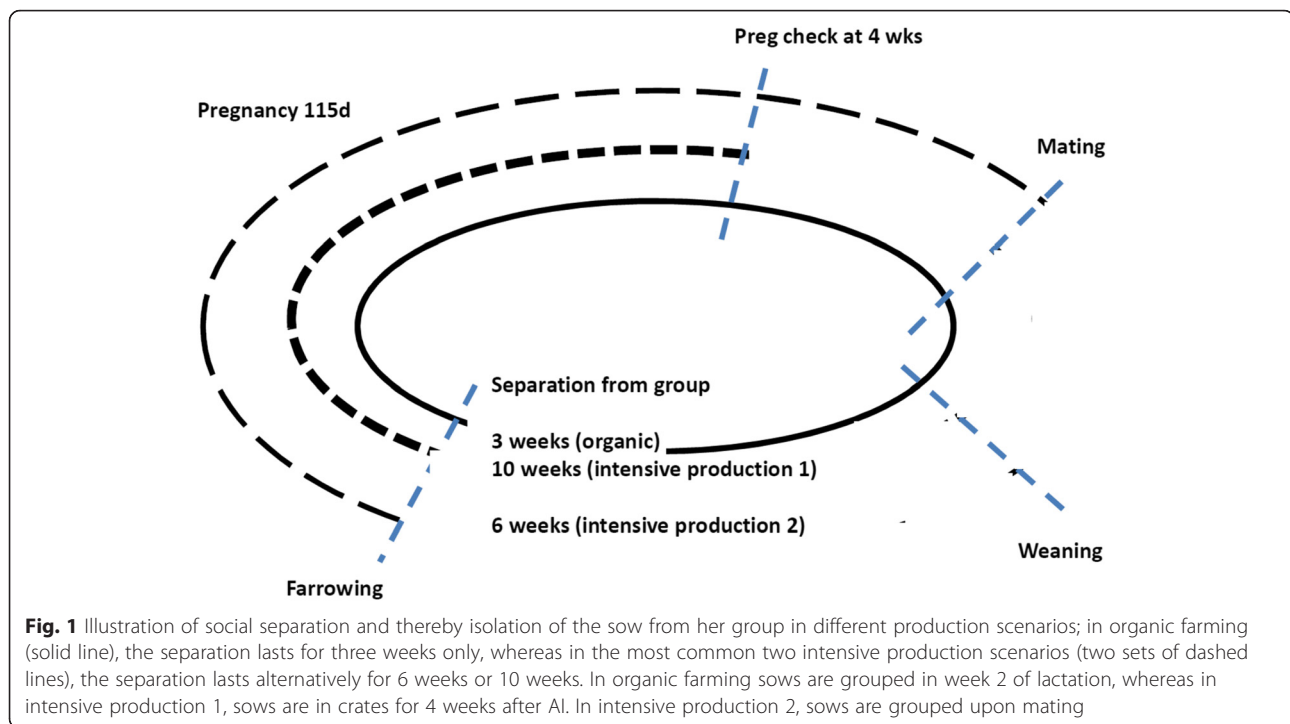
Preg check at 4 wks

Pregnancy 115d

Mating

Separation from group

3 weeks (organic)

10 weeks (intensive production 1)

6 weeks (intensive production 2)

Weaning

Farrowing

**Fig. 1** Illustration of social separation and thereby isolation of the sow from her group in different production scenarios; in organic farming (solid line), the separation lasts for three weeks only, whereas in the most common two intensive production scenarios (two sets of dashed lines), the separation lasts alternatively for 6 weeks or 10 weeks. In organic farming sows are grouped in week 2 of lactation, whereas in intensive production 1, sows are in crates for 4 weeks after AI. In intensive production 2, sows are grouped upon mating